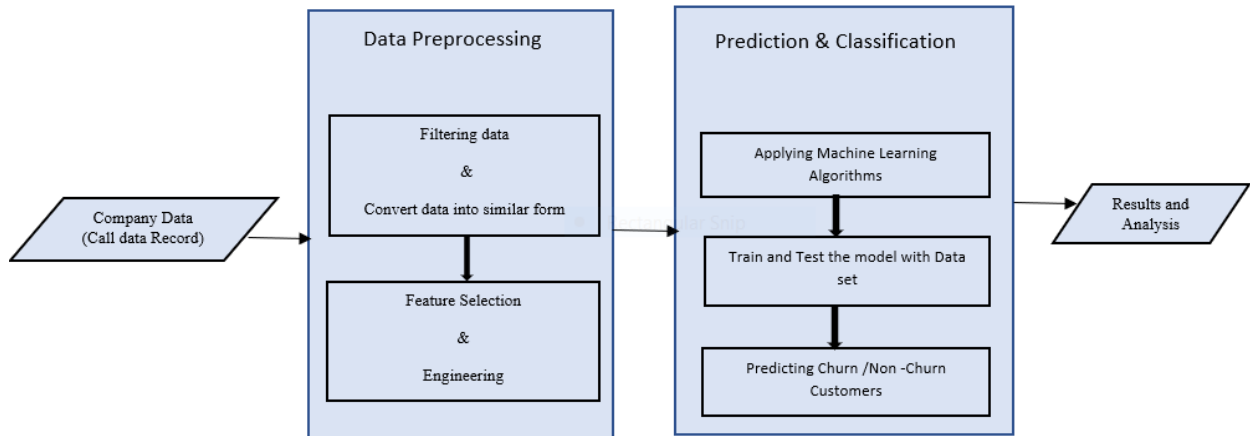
Company Data
(Call data Record)

Data Preprocessing

Filtering data
&
Convert data into similar form

Feature Selection
&
Engineering

Rectangular Snip

Prediction & Classification

Applying Machine Learning Algorithms

Train and Test the model with Data set

Predicting Churn /Non -Churn Customers

Results and Analysis